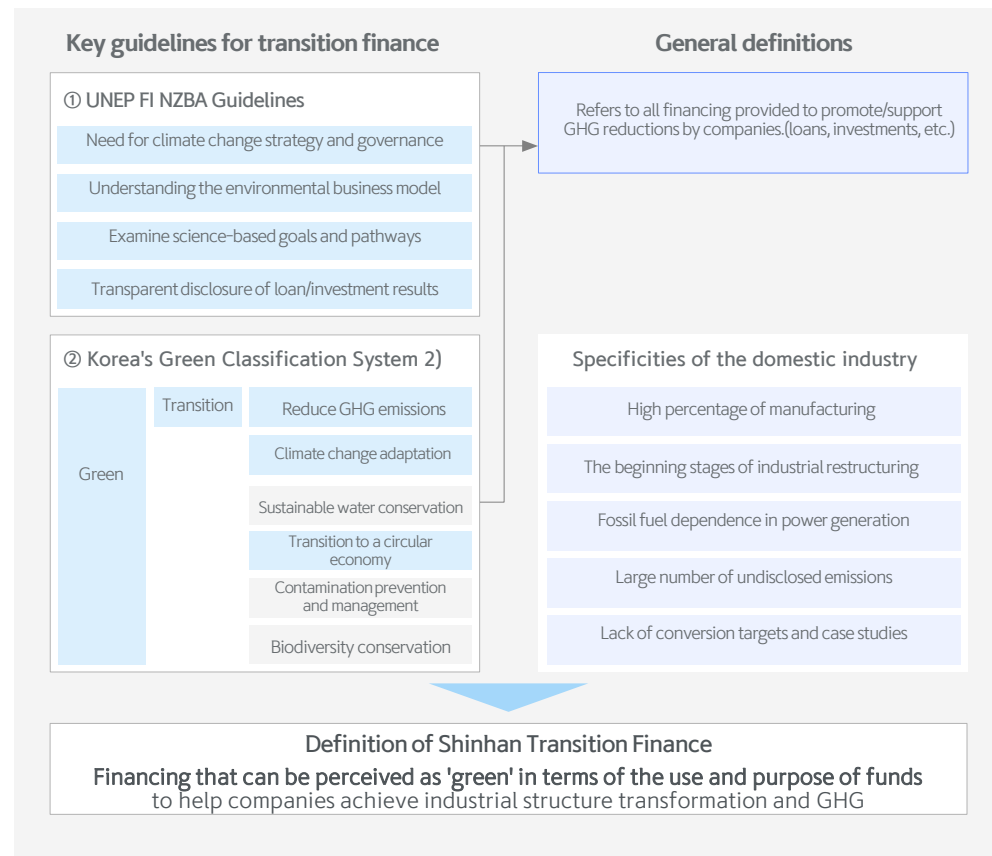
Key guidelines for transition finance

General definitions

① UNEP FI NZBA Guidelines

Need for climate change strategy and governance

Understanding the environmental business model

Examine science-based goals and pathways

Transparent disclosure of loan/investment results

Refers to all financing provided to promote/support GHG reductions by companies.(loans, investments, etc.)

② Korea's Green Classification System 2)

Green

Transition

Reduce GHG emissions

Climate change adaptation

Sustainable water conservation

Transition to a circular economy

Contamination prevention and management

Biodiversity conservation

Specificities of the domestic industry

High percentage of manufacturing

The beginning stages of industrial restructuring

Fossil fuel dependence in power generation

Large number of undisclosed emissions

Lack of conversion targets and case studies

Definition of Shinhan Transition Finance

Financing that can be perceived as 'green' in terms of the use and purpose of funds to help companies achieve industrial structure transformation and GHG